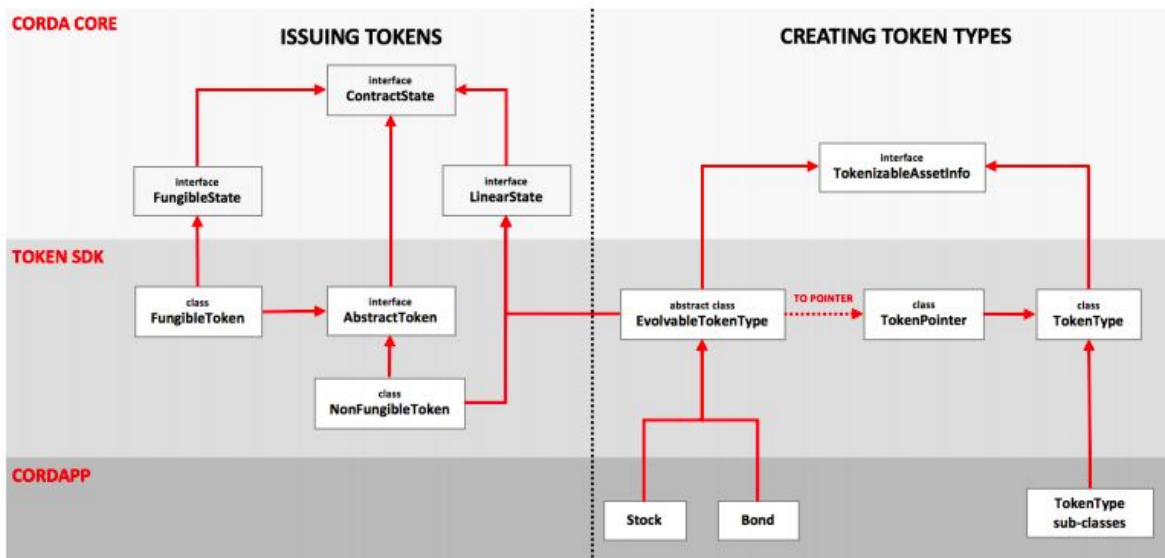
CORDA CORE

ISSUING TOKENS

CREATING TOKEN TYPES

interface
ContractState

interface
FungibleState

interface
LinearState

interface
TokenizableAssetInfo

TOKEN SDK

class
FungibleToken

interface
AbstractToken

class
NonFungibleToken

abstract class
EvolvableTokenType

TO POINTER

class
TokenPointer

class
TokenType

CORDAPP

Stock

Bond

TokenType
sub-classes